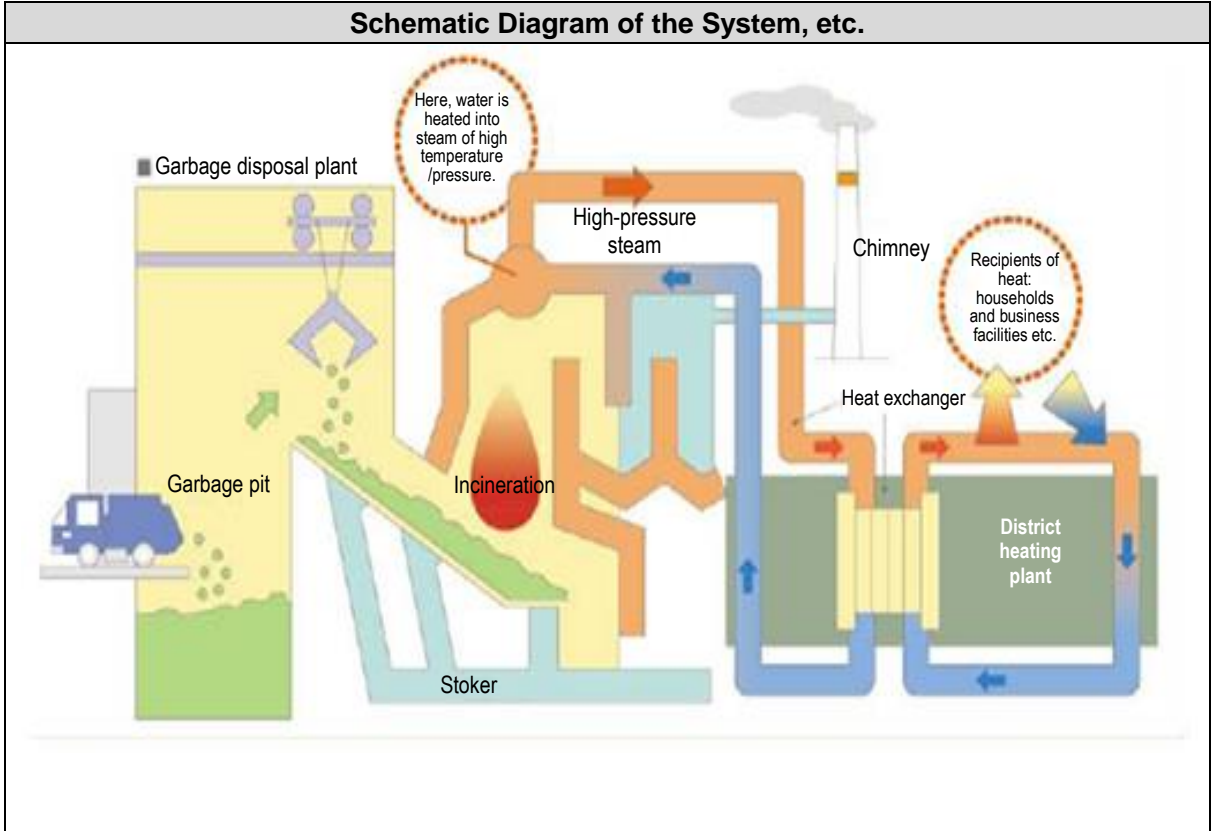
Schematic Diagram of the System, etc.

Here, water is heated into steam of high temperature /pressure.

■ Garbage disposal plant

High-pressure steam

Chimney

Recipients of heat: households and business facilities etc.

Heat exchanger

Garbage pit

Incineration

District heating plant

Stoker